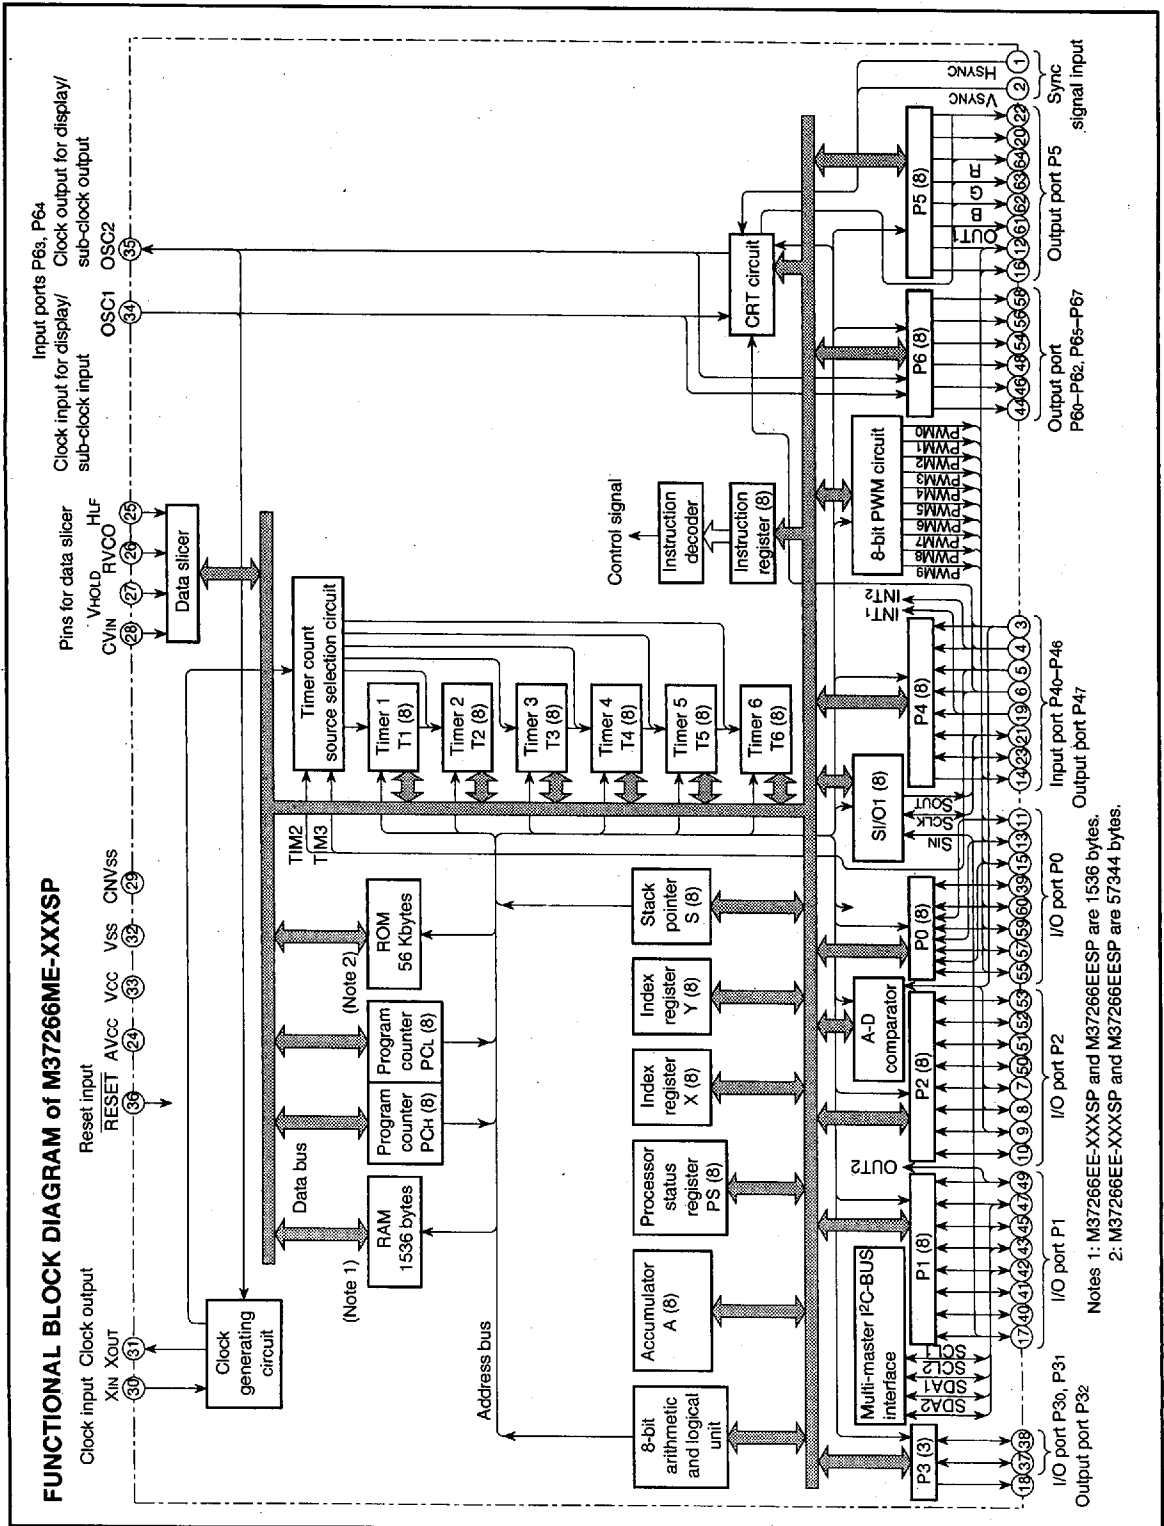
FUNCTIONAL BLOCK DIAGRAM of M37266ME-XXXSP

Clock input Clock output
XIN XOUT
30 31

Reset input
RESET
36

AVCC VCC VSS CNVSS
24 33 32 29

Pins for data slicer
CVIN VHOLD RVCO HLF
28 27 26 25

Clock input for display/ sub-clock input
OSC1
34

Input ports P63, P64
Clock output for display/ sub-clock output
OSC2
35

Sync signal input
HSYNC VSYNC
1 2

Clock generating circuit

Data bus

Address bus

(Note 1)
RAM 1536 bytes

Program counter PCH (8)

Program counter PCL (8)

(Note 2)
ROM 56 Kbytes

TIM2
TIM3

Timer count source selection circuit

Timer 1 T1 (8)
Timer 2 T2 (8)
Timer 3 T3 (8)
Timer 4 T4 (8)
Timer 5 T5 (8)
Timer 6 T6 (8)

Data slicer

Control signal

Instruction decoder

Instruction register (8)

CRT circuit

8-bit arithmetic and logical unit

Accumulator A (8)

Processor status register PS (8)

Index register X (8)

Index register Y (8)

Stack pointer S (8)

A-D comparator

SI/O1 (8)
SIN SCLK SOUT

8-bit PWM circuit
PWM0 PWM1 PWM2 PWM3 PWM4 PWM5 PWM6 PWM7 PWM8 PWM9

INT1 INT2

Multi-master I2C-BUS interface
SDA2 SDA1 SCL2 SCL1

P3 (3)
P1 (8)
OUT2
P2 (8)
P0 (8)
P4 (8)
P6 (8)
P5 (8)
OUT1 B G R

18 37 38
17 40 41 42 43 45 47 49
10 9 8 7 50 51 52 53
55 57 59 60 39 15 13 11
14 23 21 19 6 5 4 3
44 46 48 54 56 58
16 12 61 62 63 64 20 22

I/O port P30, P31
Output port P32

I/O port P1

I/O port P2

I/O port P0

Input port P40–P46
Output port P47

Output port P60–P62, P65–P67

Output port P5

Notes 1: M37266EE-XXXSP and M37266EESP are 1536 bytes.
2: M37266EE-XXXSP and M37266EESP are 57344 bytes.